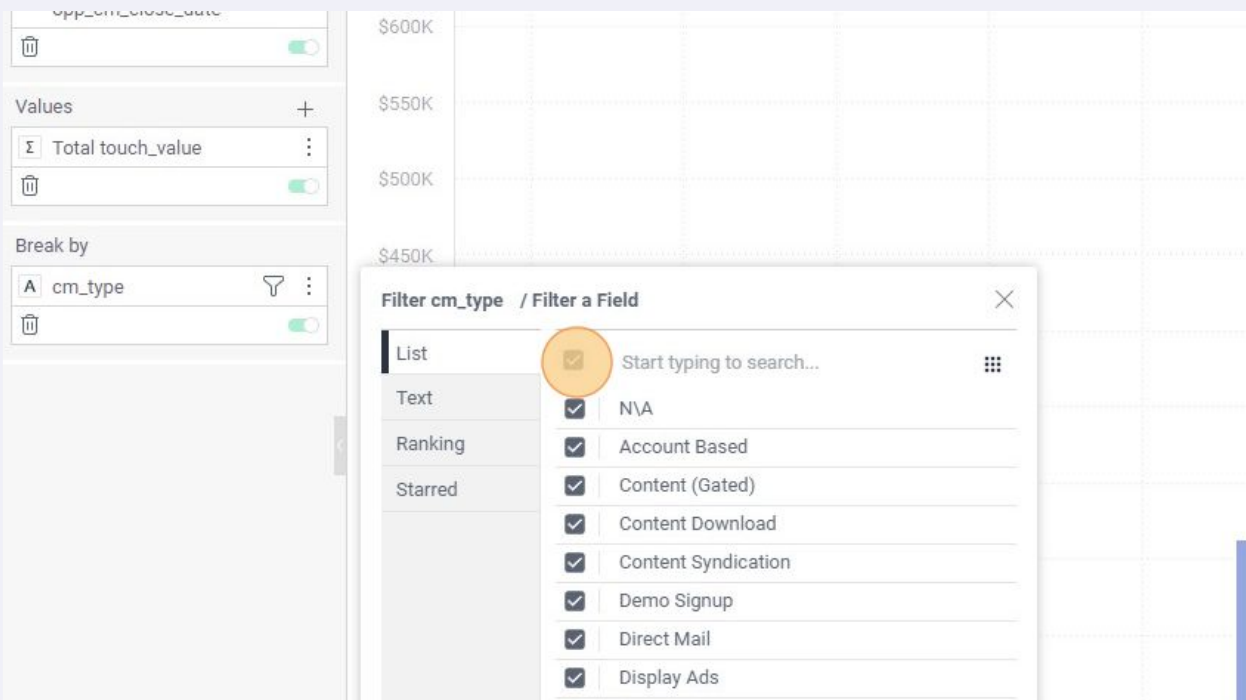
opp_cm_close_date

Values
Total touch_value

Break by
cm_type

$600K
$550K
$500K
$450K

Filter cm_type / Filter a Field

List
Text
Ranking
Starred

Start typing to search...

N\A
Account Based
Content (Gated)
Content Download
Content Syndication
Demo Signup
Direct Mail
Display Ads